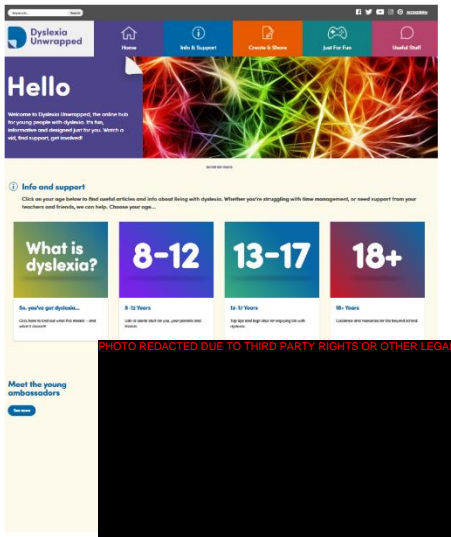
Search... Search

Accessibility

Dyslexia Unwrapped

Home

Info & Support

Create & Share

Just For Fun

Useful Stuff

Hello

Welcome to Dyslexia Unwrapped, the online hub for young people with dyslexia. It's fun, informative and designed just for you. Watch a vid, find support, get involved!

Scroll for more

Info and support

Click on your age below to find useful articles and info about living with dyslexia. Whether you're struggling with time management, or need support from your teachers and friends, we can help. Choose your age...

What is dyslexia?

8-12

13-17

18+

So, you've got dyslexia...

Click here to find out what this means - and what it doesn't!

8-12 Years

Lots of useful stuff for you, your parents and friends

13-17 Years

Top tips and legit Info for enjoying life with dyslexia

18+ Years

Guidance and resources for life beyond school

PHOTO REDACTED DUE TO THIRD PARTY RIGHTS OR OTHER LEGAL

Meet the young ambassadors

See more